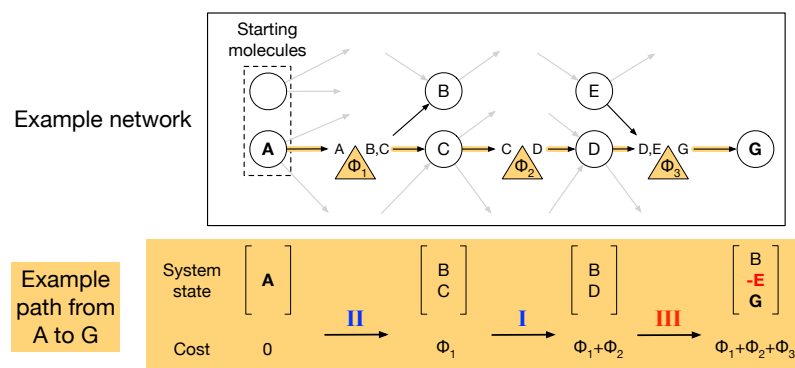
Example network

Starting molecules

A

A

B,C

$\Phi_1$

B

C

C

D

$\Phi_2$

E

D

D,E

G

$\Phi_3$

G

Example path from A to G

System state

$\begin{bmatrix} \textbf{A} \end{bmatrix}$

$\begin{bmatrix} B \\ C \end{bmatrix}$

$\begin{bmatrix} B \\ D \end{bmatrix}$

$\begin{bmatrix} B \\ \textbf{-E} \\ \textbf{G} \end{bmatrix}$

II

I

III

Cost

0

$\Phi_1$

$\Phi_1+\Phi_2$

$\Phi_1+\Phi_2+\Phi_3$